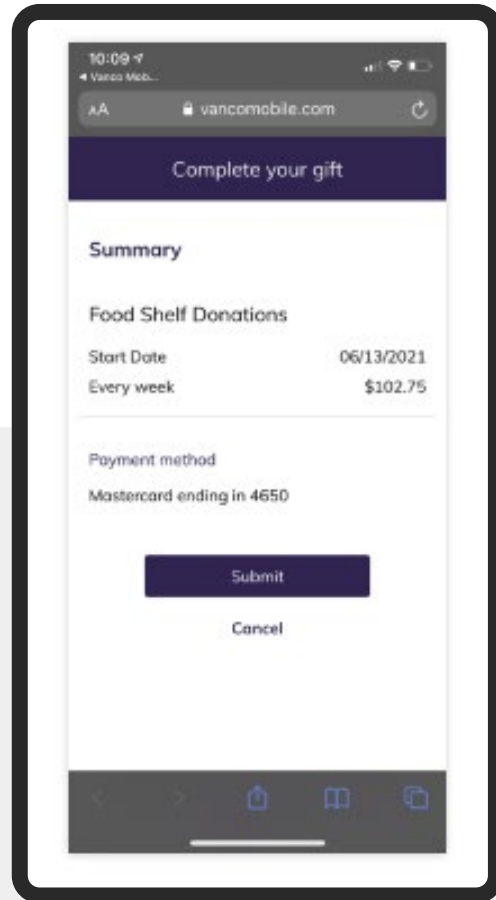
10:09
◂ Vanco Mob...
AA vancomobile.com

Complete your gift

Summary

Food Shelf Donations

| | |
|---|---|
| Start Date | 06/13/2021 |
| Every week | \$102.75 |

Payment method

Mastercard ending in 4650

Submit

Cancel